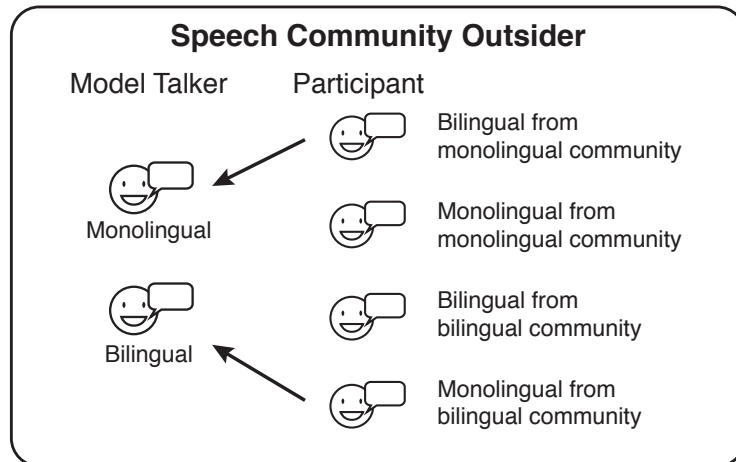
Speech Community Outsider

Model Talker

Participant

Monolingual

Bilingual

Bilingual from monolingual community

Monolingual from monolingual community

Bilingual from bilingual community

Monolingual from bilingual community